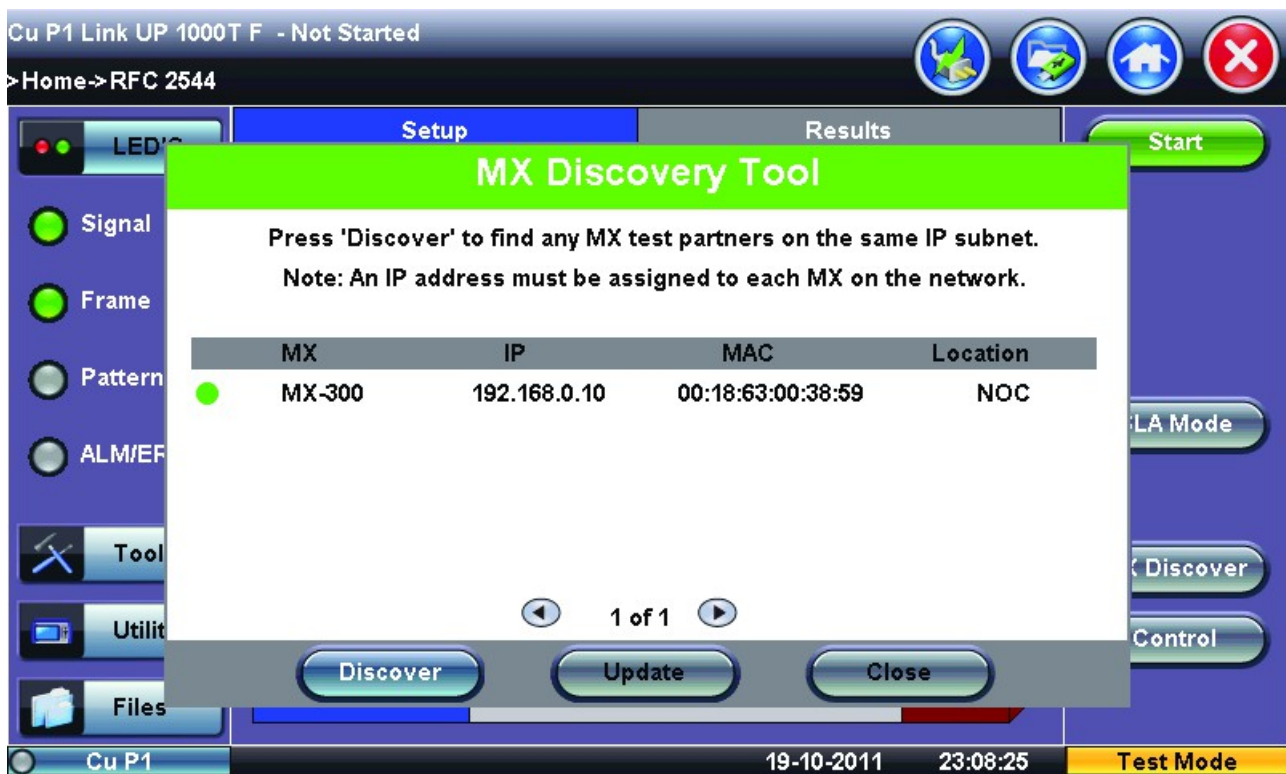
Cu P1 Link UP 1000T F - Not Started
>Home->RFC 2544

LED'S
Setup
Results
Start

MX Discovery Tool

Signal
Frame
Pattern
ALM/ER

Press 'Discover' to find any MX test partners on the same IP subnet.
Note: An IP address must be assigned to each MX on the network.

| | MX | IP | MAC | Location |
|---|---|---|---|---|
| | MX-300 | 192.168.0.10 | 00:18:63:00:38:59 | NOC |

LA Mode
Tool
Discover
Utilit
Control
Files

1 of 1

Discover
Update
Close

Cu P1
19-10-2011
23:08:25
Test Mode